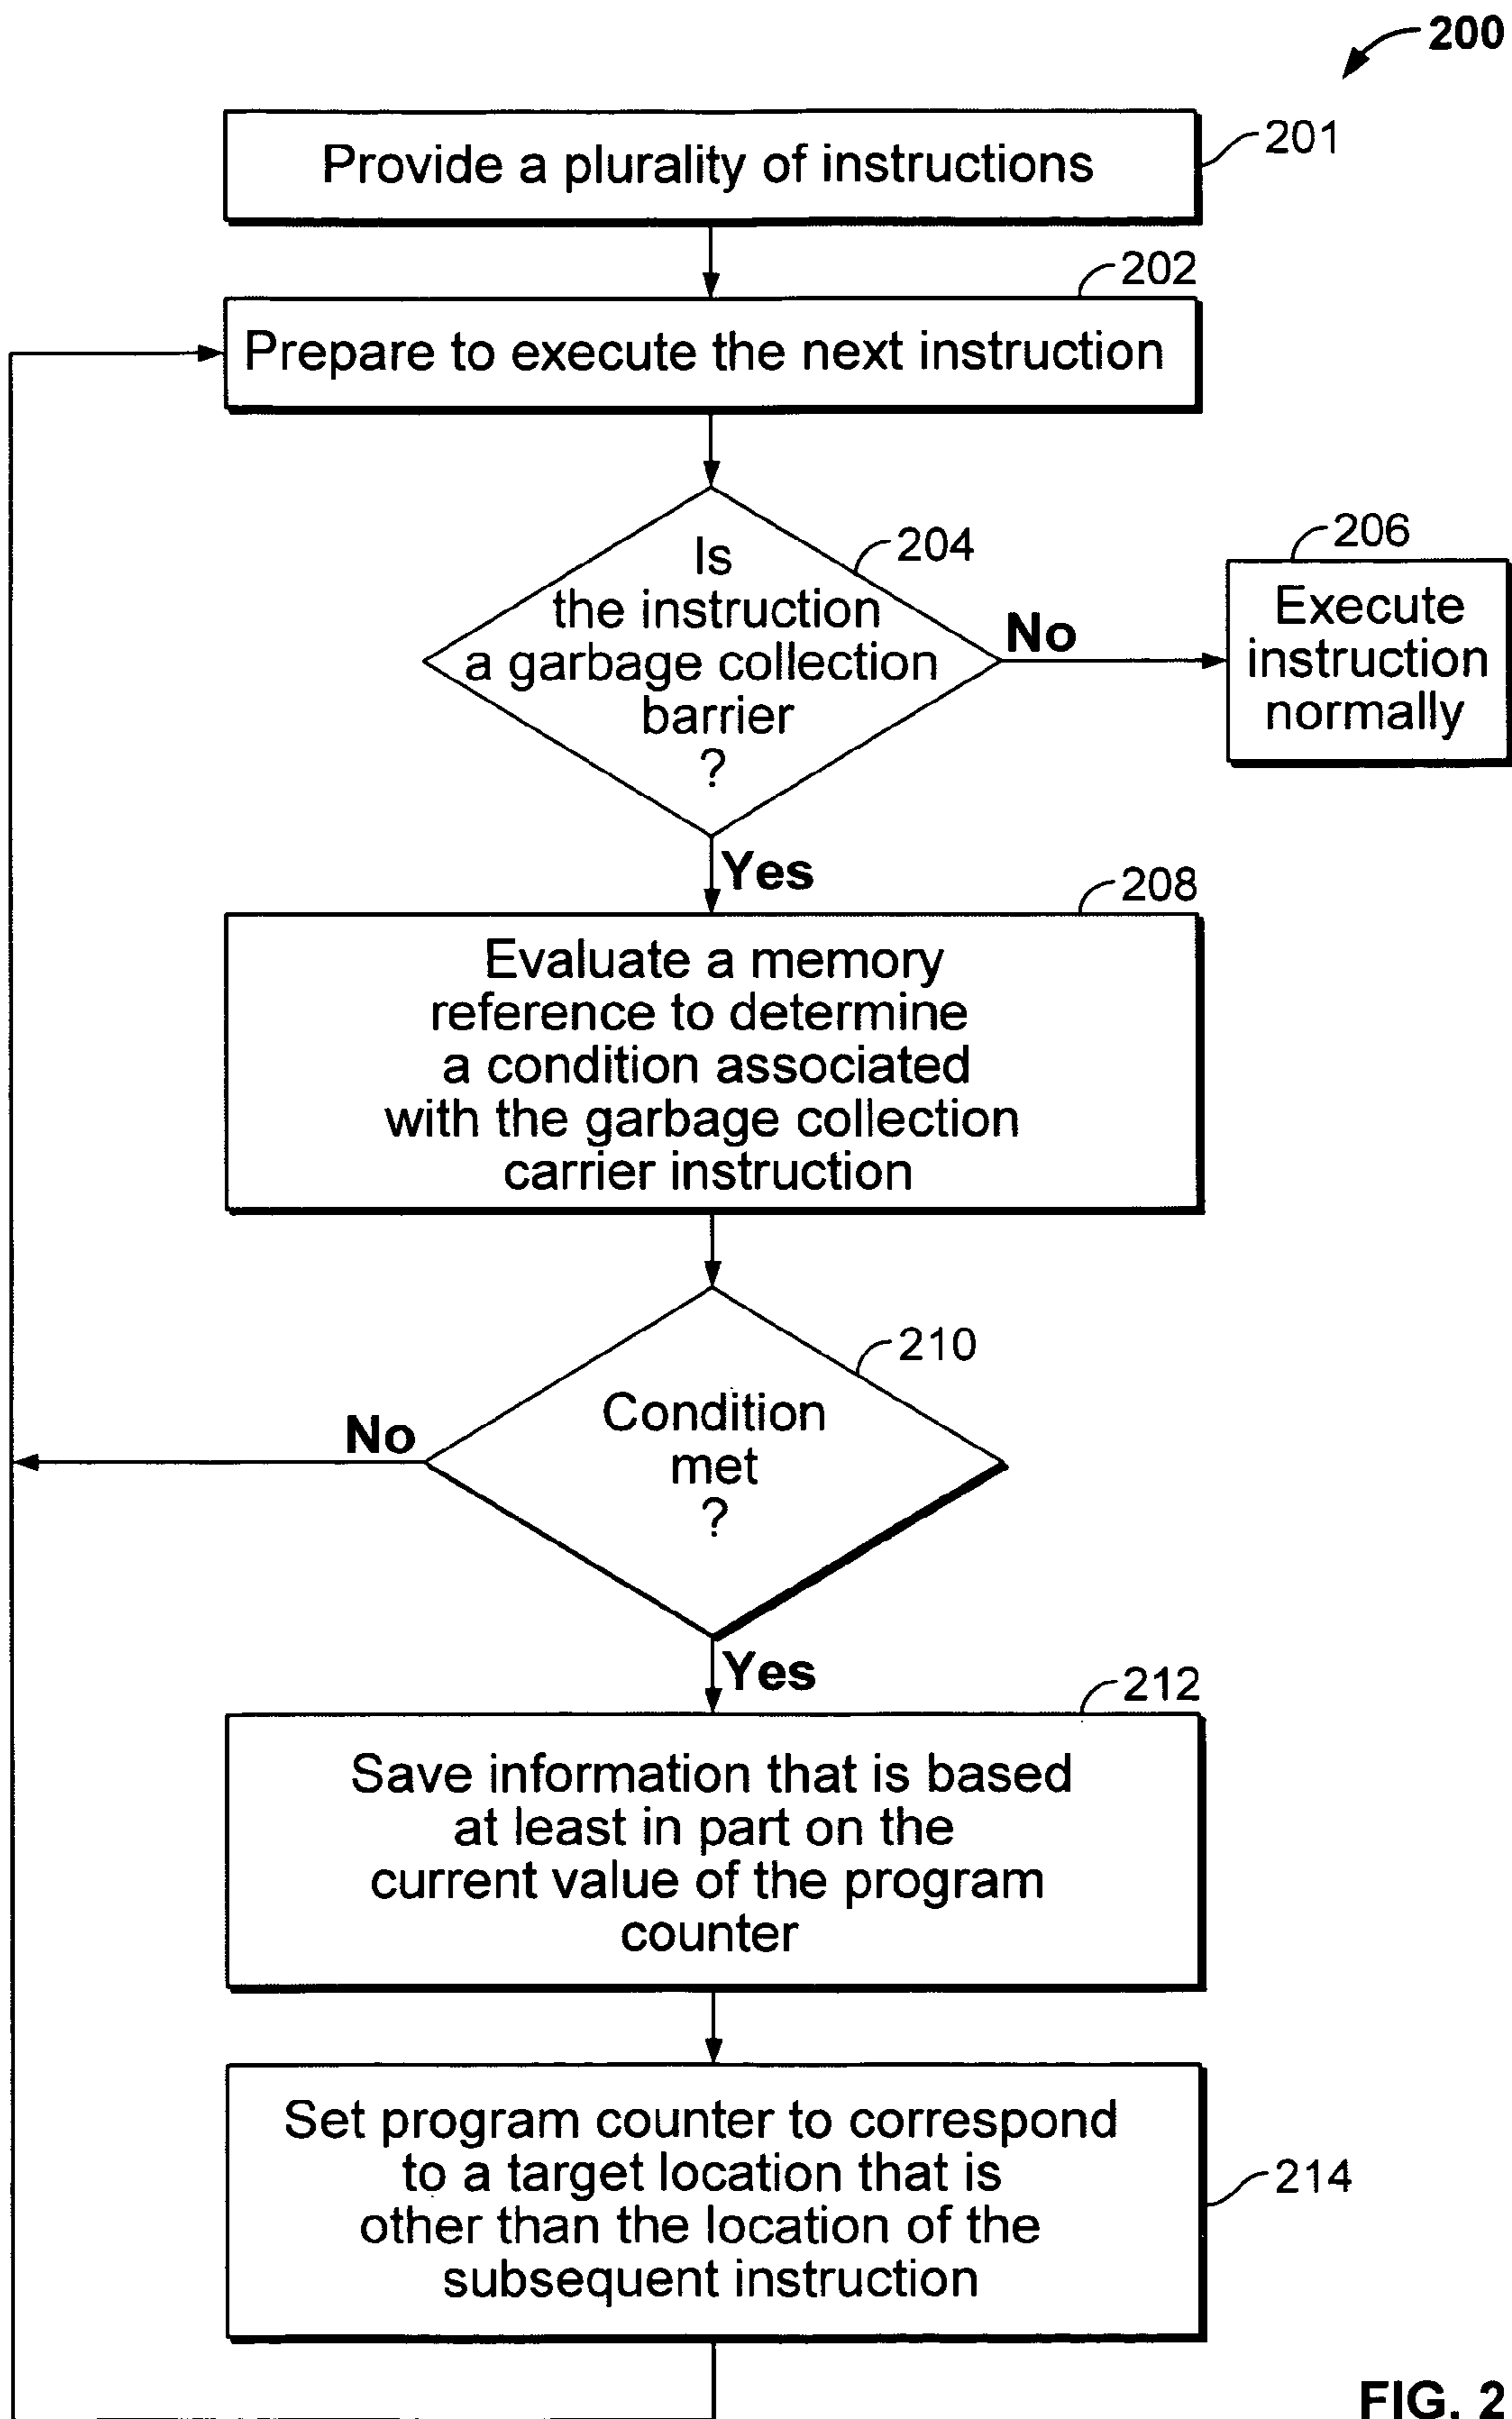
200

201
Provide a plurality of instructions

202
Prepare to execute the next instruction

204
Is the instruction a garbage collection barrier ?

No

206
Execute instruction normally

Yes

208
Evaluate a memory reference to determine a condition associated with the garbage collection carrier instruction

210
Condition met ?

No

Yes

212
Save information that is based at least in part on the current value of the program counter

Set program counter to correspond to a target location that is other than the location of the subsequent instruction
214

FIG. 2